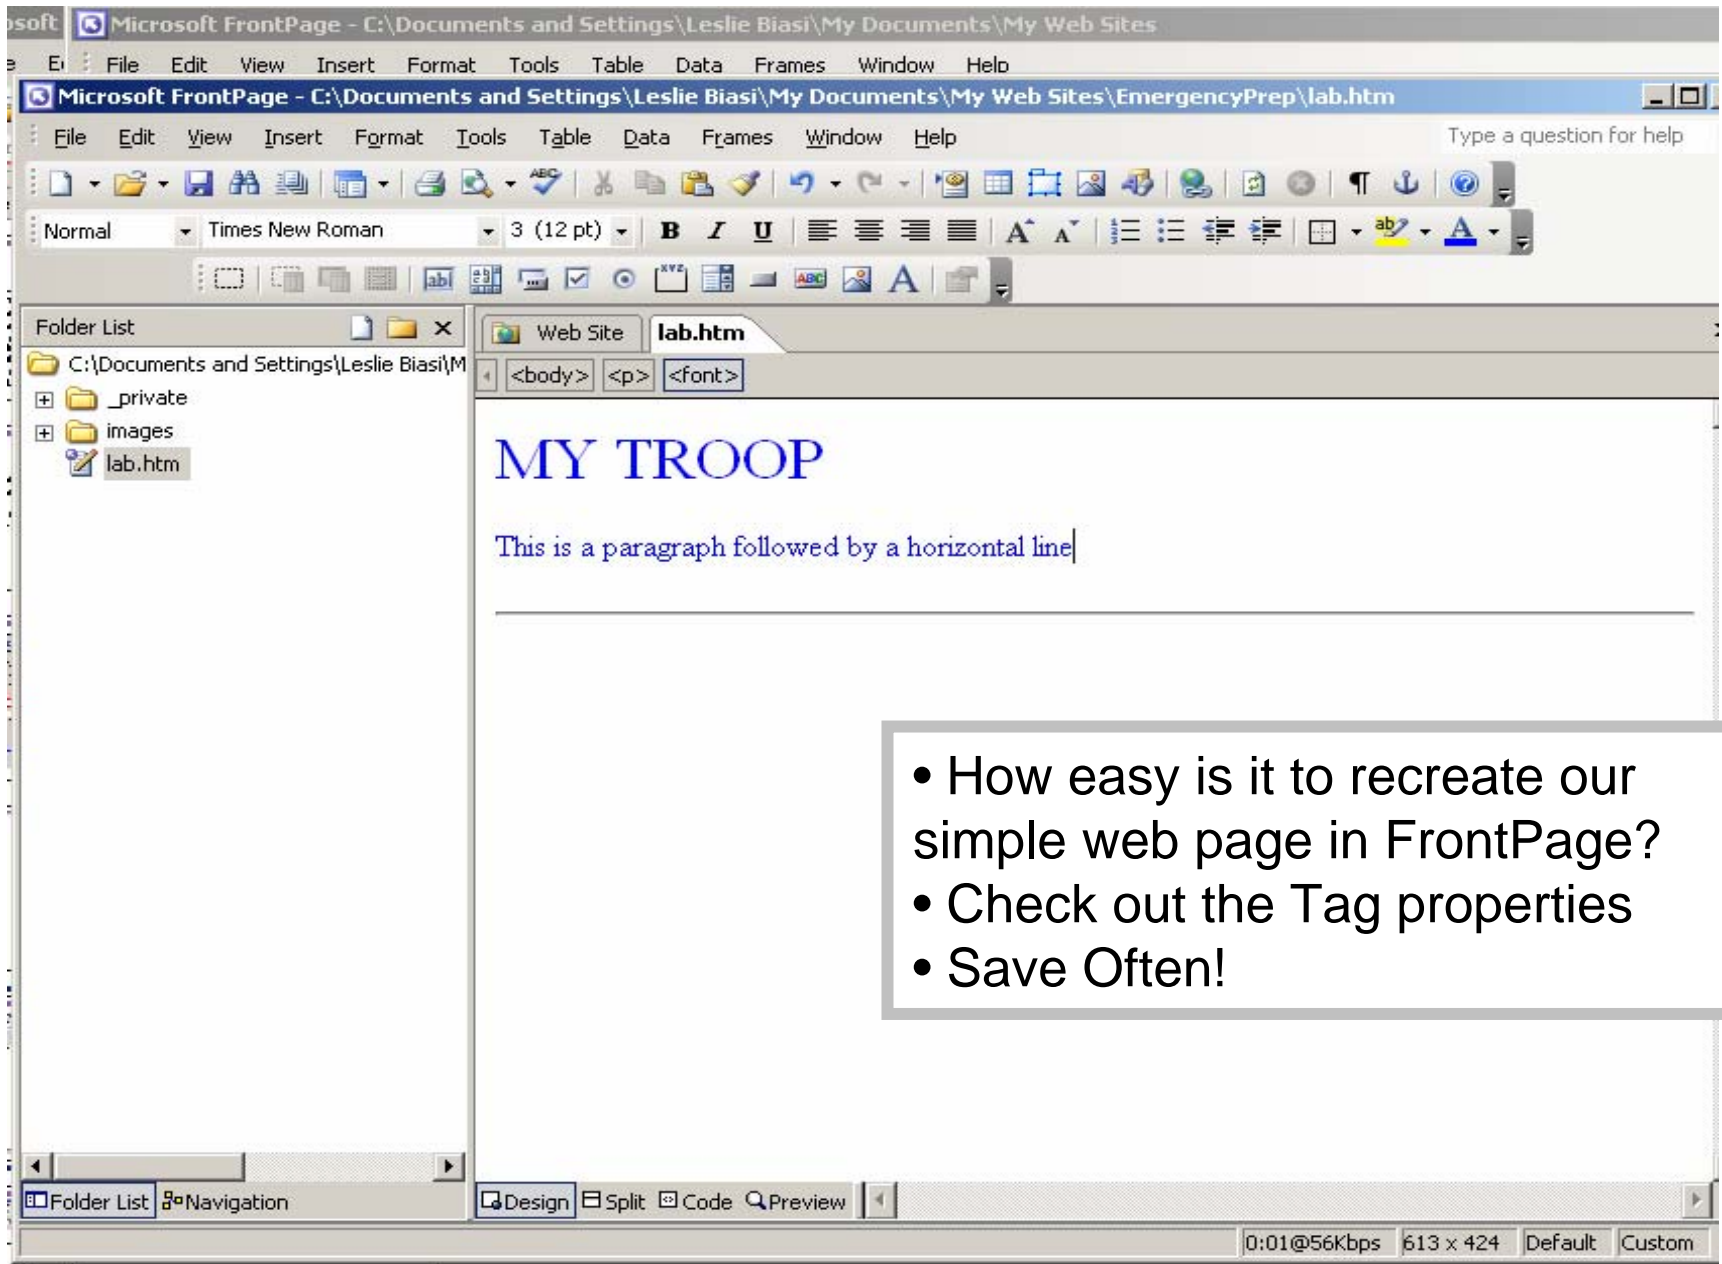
osoft Microsoft FrontPage - C:\Documents and Settings\Leslie Biasi\My Documents\My Web Sites

E File Edit View Insert Format Tools Table Data Frames Window Help

Microsoft FrontPage - C:\Documents and Settings\Leslie Biasi\My Documents\My Web Sites\EmergencyPrep\lab.htm

File Edit View Insert Format Tools Table Data Frames Window Help

Type a question for help

Normal Times New Roman 3 (12 pt) B I U

Folder List

C:\Documents and Settings\Leslie Biasi\M

_private

images

lab.htm

Web Site lab.htm

<body> <p> <font>

MY TROOP

This is a paragraph followed by a horizontal line

• How easy is it to recreate our simple web page in FrontPage?
• Check out the Tag properties
• Save Often!

Folder List Navigation

Design Split Code Preview

0:01@56Kbps 613 x 424 Default Custom